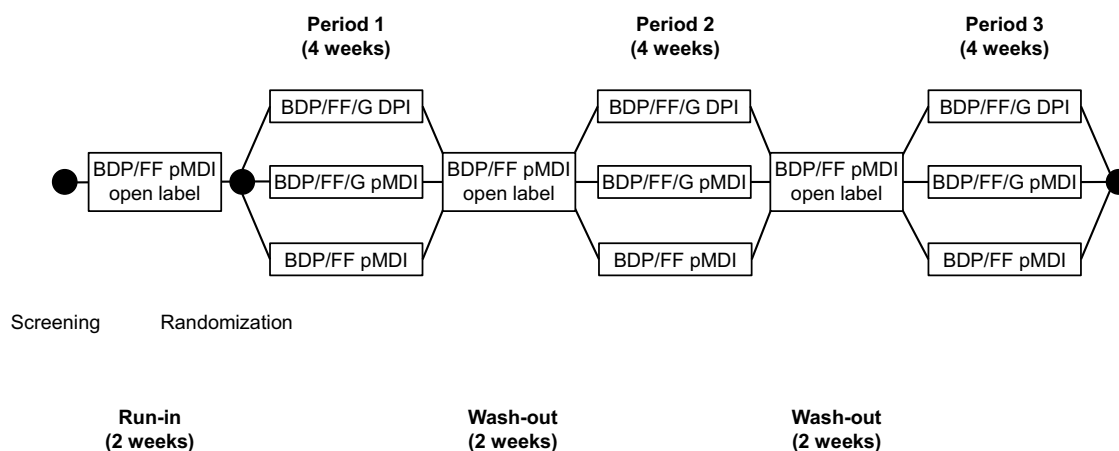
Period 1
(4 weeks)

Period 2
(4 weeks)

Period 3
(4 weeks)

BDP/FF pMDI
open label

BDP/FF/G DPI

BDP/FF/G pMDI

BDP/FF pMDI

BDP/FF pMDI
open label

BDP/FF/G DPI

BDP/FF/G pMDI

BDP/FF pMDI

BDP/FF pMDI
open label

BDP/FF/G DPI

BDP/FF/G pMDI

BDP/FF pMDI

Screening

Randomization

Run-in
(2 weeks)

Wash-out
(2 weeks)

Wash-out
(2 weeks)